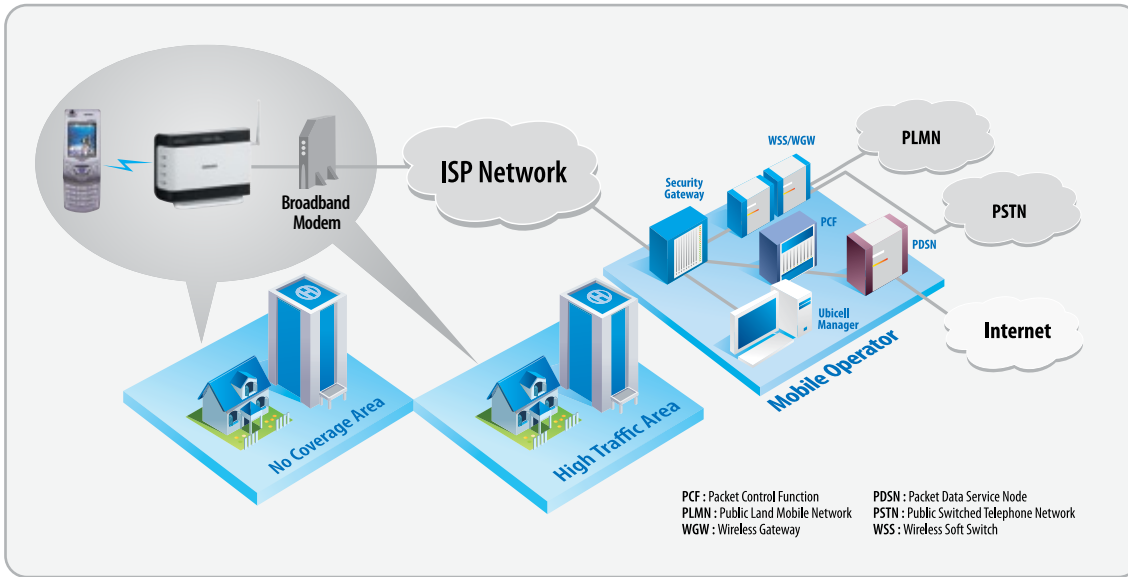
Broadband Modem

ISP Network

WSS/WGW

PLMN

PSTN

Security Gateway

PCF

PDSN

Ubicell Manager

Internet

Mobile Operator

No Coverage Area

High Traffic Area

PCF : Packet Control Function
PLMN : Public Land Mobile Network
WGW : Wireless Gateway

PDSN : Packet Data Service Node
PSTN : Public Switched Telephone Network
WSS : Wireless Soft Switch